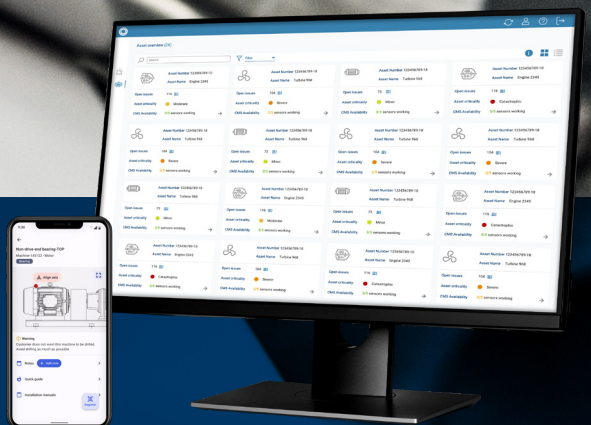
Asset overview (25)

Search

Filter

Asset Number 123456789-18
Asset Name Engine 2345
Open issues 116
Asset criticality Moderate
CMS Availability sensors working

Asset Number 123456789-18
Asset Name Turbine 968
Open issues 104
Asset criticality Severe
CMS Availability sensors working

Asset Number 123456789-18
Asset Name Turbine 968
Open issues 72
Asset criticality Minor
CMS Availability sensors working

Asset Number 123456789-18
Asset Name Engine 2345
Open issues 116
Asset criticality Catastrophic
CMS Availability sensors working

Open issues 104
Asset criticality Severe
CMS Availability sensors working

Open issues 72
Asset criticality Minor
CMS Availability sensors working

Open issues 104
Asset criticality Severe
CMS Availability sensors working

Open issues 104
Asset criticality Severe
CMS Availability sensors working

Asset Number 123456789-18
Asset Name Turbine 968
Open issues 72
Asset criticality Minor
CMS Availability sensors working

Asset Number 123456789-18
Asset Name Engine 2345
Open issues 116
Asset criticality Moderate
CMS Availability sensors working

Asset Number 123456789-18
Asset Name Turbine 968
Open issues 116
Asset criticality Minor
CMS Availability sensors working

Asset Number 123456789-18
Asset Name Engine 2345
Open issues 116
Asset criticality Catastrophic
CMS Availability sensors working

Open issues 116
Asset criticality Catastrophic
CMS Availability sensors working

Asset Name Turbine 968
Open issues 104
Asset criticality Severe
CMS Availability sensors working

Open issues 116
Asset criticality Catastrophic
CMS Availability sensors working

Asset Number 123456789-18
Asset Name Turbine 968
Open issues 104
Asset criticality Severe
CMS Availability sensors working

9:41

Non-drive end bearing TOP
Machine 156123 - Motor

Align axis

Warning
Customer does not want this machine to be drilled. Avoid drilling as much as possible.

Notes
Add note

Quick guide

Installation manuals